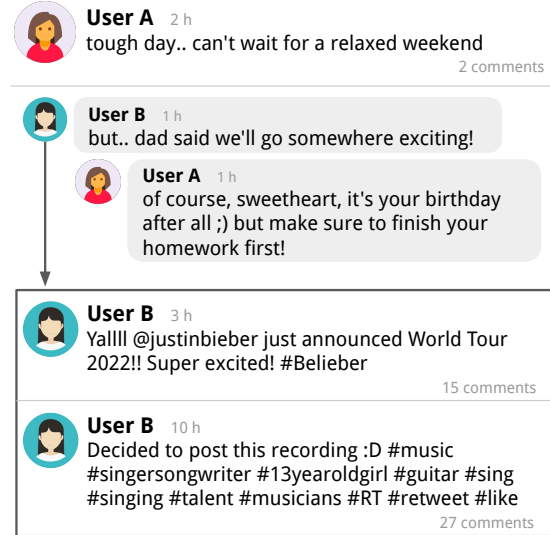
User A 2 h
tough day.. can't wait for a relaxed weekend
2 comments

User B 1 h
but.. dad said we'll go somewhere exciting!

User A 1 h
of course, sweetheart, it's your birthday after all ;) but make sure to finish your homework first!

User B 3 h
Yallll @justinbieber just announced World Tour 2022!! Super excited! #Belieber
15 comments

User B 10 h
Decided to post this recording :D #music #singersongwriter #13yearoldgirl #guitar #sing #singing #talent #musicians #RT #retweet #like
27 comments